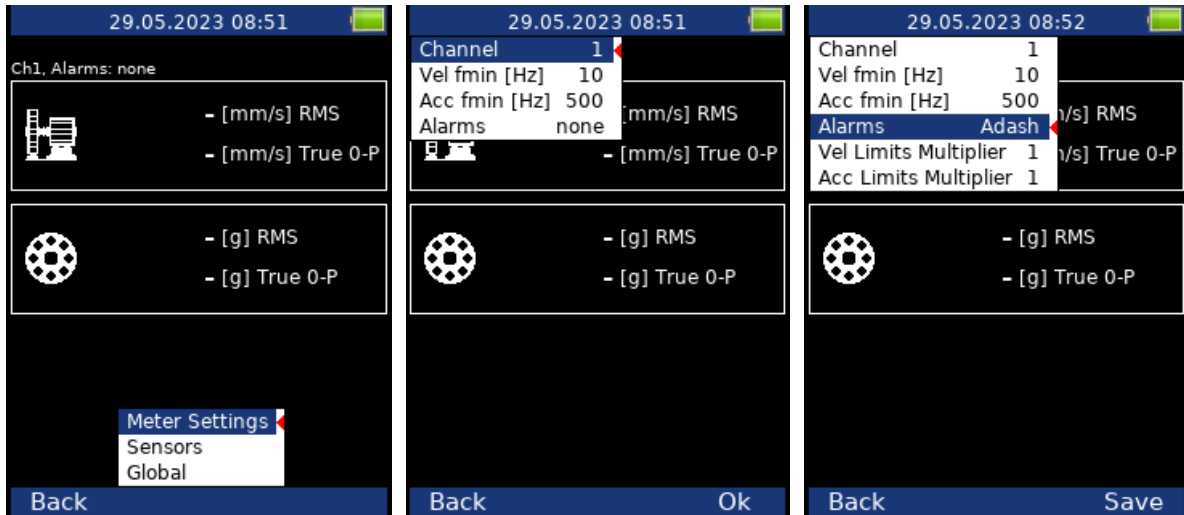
29.05.2023 08:51

Ch1, Alarms: none

- [mm/s] RMS

- [mm/s] True 0-P

- [g] RMS

- [g] True 0-P

Meter Settings
Sensors
Global

Back

29.05.2023 08:51

| Channel | 1 |
|---|---|
| Vel fmin [Hz] | 10 |
| Acc fmin [Hz] | 500 |
| Alarms | none |

[mm/s] RMS

- [mm/s] True 0-P

- [g] RMS

- [g] True 0-P

Back

Ok

29.05.2023 08:52

| Channel | 1 |
|---|---|
| Vel fmin [Hz] | 10 |
| Acc fmin [Hz] | 500 |
| Alarms | Adash |
| Vel Limits Multiplier | 1 |
| Acc Limits Multiplier | 1 |

/s] RMS

/s] True 0-P

- [g] RMS

- [g] True 0-P

Back

Save